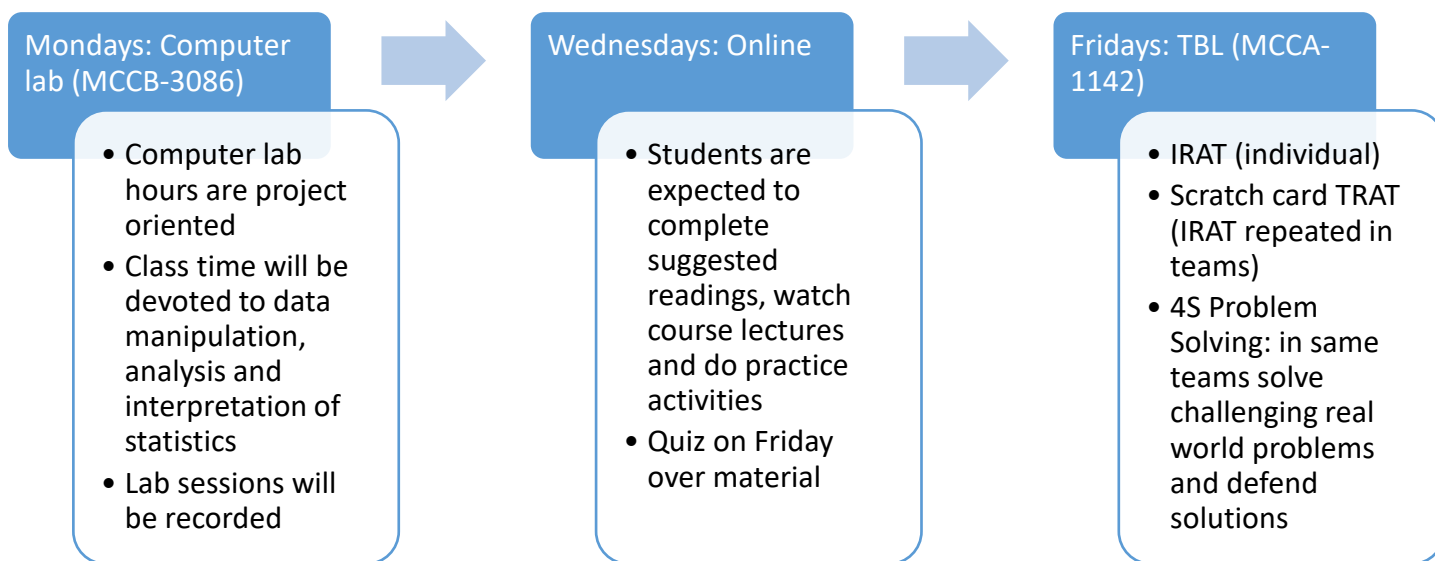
Mondays: Computer lab (MCCB-3086)

- Computer lab hours are project oriented
- Class time will be devoted to data manipulation, analysis and interpretation of statistics
- Lab sessions will be recorded

Wednesdays: Online

- Students are expected to complete suggested readings, watch course lectures and do practice activities
- Quiz on Friday over material

Fridays: TBL (MCCA-1142)

- IRAT (individual)
- Scratch card TRAT (IRAT repeated in teams)
- 4S Problem Solving: in same teams solve challenging real world problems and defend solutions